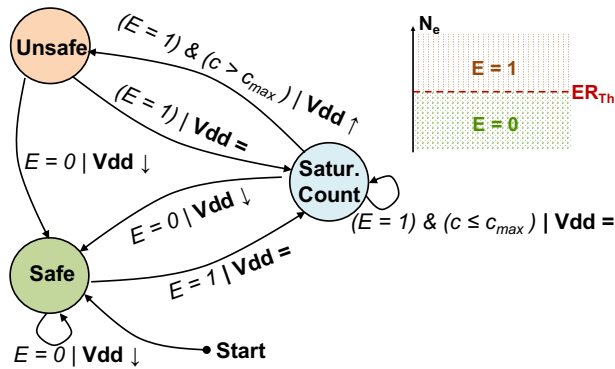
Unsafe

$(E = 1)$ & $(c > c_{max})$ | **Vdd** ↑

$(E = 1)$ | **Vdd =**

$E = 0$ | **Vdd** ↓

Satur. Count

$(E = 1)$ & $(c \leq c_{max})$ | **Vdd =**

$E = 0$ | **Vdd** ↓

Safe

$E = 1$ | **Vdd =**

$E = 0$ | **Vdd** ↓

Start

$N_e$

E = 1

$ER_{Th}$

E = 0